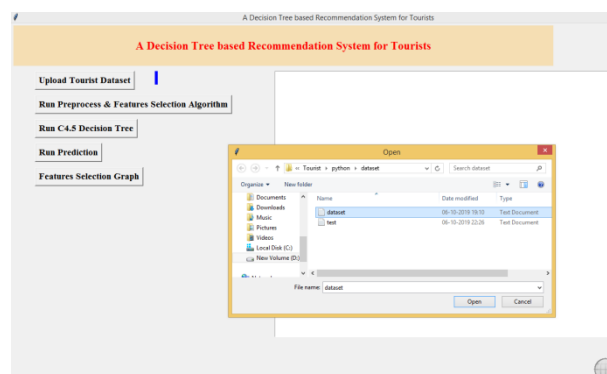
A Decision Tree based Recommendation System for Tourists

A Decision Tree based Recommendation System for Tourists

Upload Tourist Dataset

Run Preprocess & Features Selection Algorithm

Run C4.5 Decision Tree

Run Prediction

Features Selection Graph

Open

« Tourist › python › dataset

Search dataset

Organize ▾ New folder

Documents
Downloads
Music
Pictures
Videos
Local Disk (C:)
New Volume (D:)

| Name | Date modified | Type |
|---|---|---|
| dataset | 06-10-2019 19:10 | Text Document |
| test | 06-10-2019 22:26 | Text Document |

File name: dataset

Open

Cancel